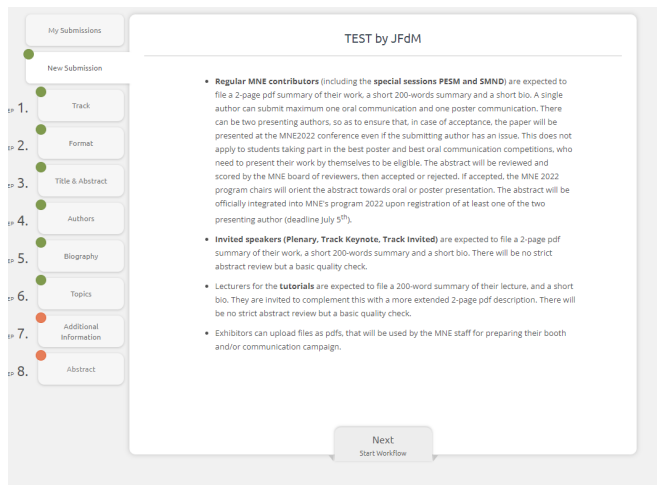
My Submissions

New Submission

EP 1. Track

EP 2. Format

EP 3. Title & Abstract

EP 4. Authors

EP 5. Biography

EP 6. Topics

EP 7. Additional Information

EP 8. Abstract

TEST by JFdM

- **Regular MNE contributors** (including the **special sessions PESM and SMND**) are expected to file a 2-page pdf summary of their work, a short 200-words summary and a short bio. A single author can submit maximum one oral communication and one poster communication. There can be two presenting authors, so as to ensure that, in case of acceptance, the paper will be presented at the MNE2022 conference even if the submitting author has an issue. This does not apply to students taking part in the best poster and best oral communication competitions, who need to present their work by themselves to be eligible. The abstract will be reviewed and scored by the MNE board of reviewers, then accepted or rejected. If accepted, the MNE 2022 program chairs will orient the abstract towards oral or poster presentation. The abstract will be officially integrated into MNE's program 2022 upon registration of at least one of the two presenting author (deadline July 5$^{th}$).

- **Invited speakers (Plenary, Track Keynote, Track Invited)** are expected to file a 2-page pdf summary of their work, a short 200-words summary and a short bio. There will be no strict abstract review but a basic quality check.

- Lecturers for the **tutorials** are expected to file a 200-word summary of their lecture, and a short bio. They are invited to complement this with a more extended 2-page pdf description. There will be no strict abstract review but a basic quality check.

- Exhibitors can upload files as pdfs, that will be used by the MNE staff for preparing their booth and/or communication campaign.

Next
Start Workflow